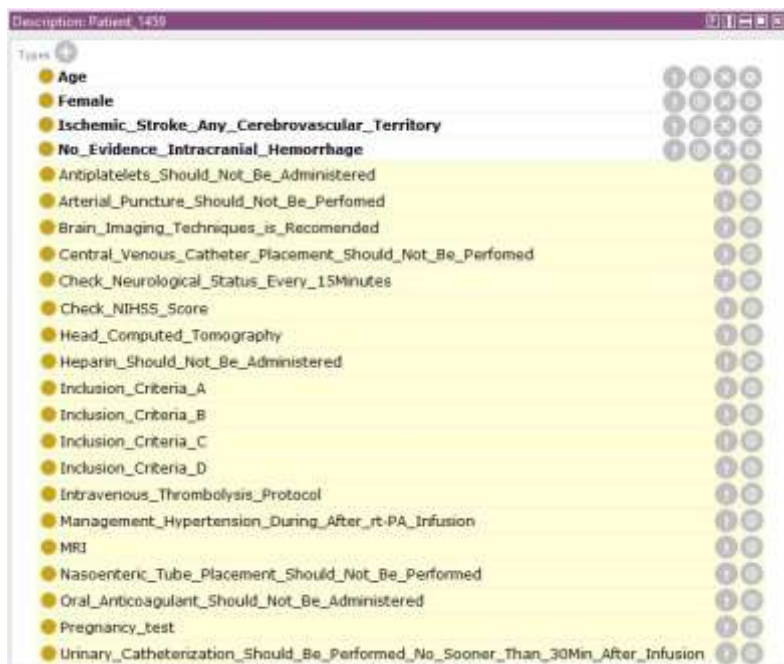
Description: Patient_1459

Types

Age

Female

Ischemic_Stroke_Any_Cerebrovascular_Territory

No_Evidence_Intracranial_Hemorrhage

Antiplatelets_Should_Not_Be_Administered

Arterial_Puncture_Should_Not_Be_Perfomed

Brain_Imaging_Techniques_is_Recomended

Central_Venous_Catheter_Placement_Should_Not_Be_Perfomed

Check_Neurological_Status_Every_15Minutes

Check_NIHSS_Score

Head_Computed_Tomography

Heparin_Should_Not_Be_Administered

Inclusion_Criteria_A

Inclusion_Criteria_B

Inclusion_Criteria_C

Inclusion_Criteria_D

Intravenous_Thrombolysis_Protocol

Management_Hypertension_During_After_rt-PA_Infusion

MRI

Nasoenteric_Tube_Placement_Should_Not_Be_Performed

Oral_Anticoagulant_Should_Not_Be_Administered

Pregnancy_test

Urinary_Catheterization_Should_Be_Performed_No_Sooner_Than_30Min_After_Infusion